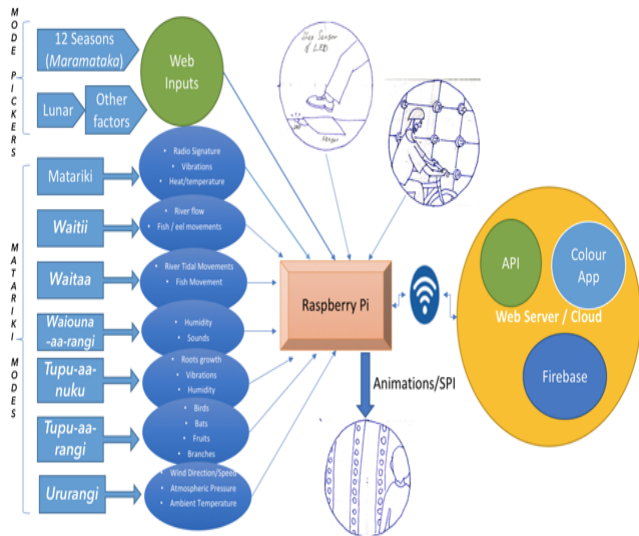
MODE PICKERS

12 Seasons (Maramataka)

Web Inputs

Lunar

Other factors

MATARIKI MODES

Matariki

• Radio Signature
• Vibrations
• Heat/temperature

Waitii

• River flow
• Fish / eel movements

Waitaa

• River Tidal Movements
• Fish Movement

Waiouna-aa-rangi

• Humidity
• Sounds

Tupu-aa-nuku

• Roots growth
• Vibrations
• Humidity

Tupu-aa-rangi

• Birds
• Bats
• Fruits
• Branches

Ururangi

• Wind Direction/Speed
• Atmospheric Pressure
• Ambient Temperature

Raspberry Pi

Animations/SPI

API

Colour App

Web Server / Cloud

Firebase

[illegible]